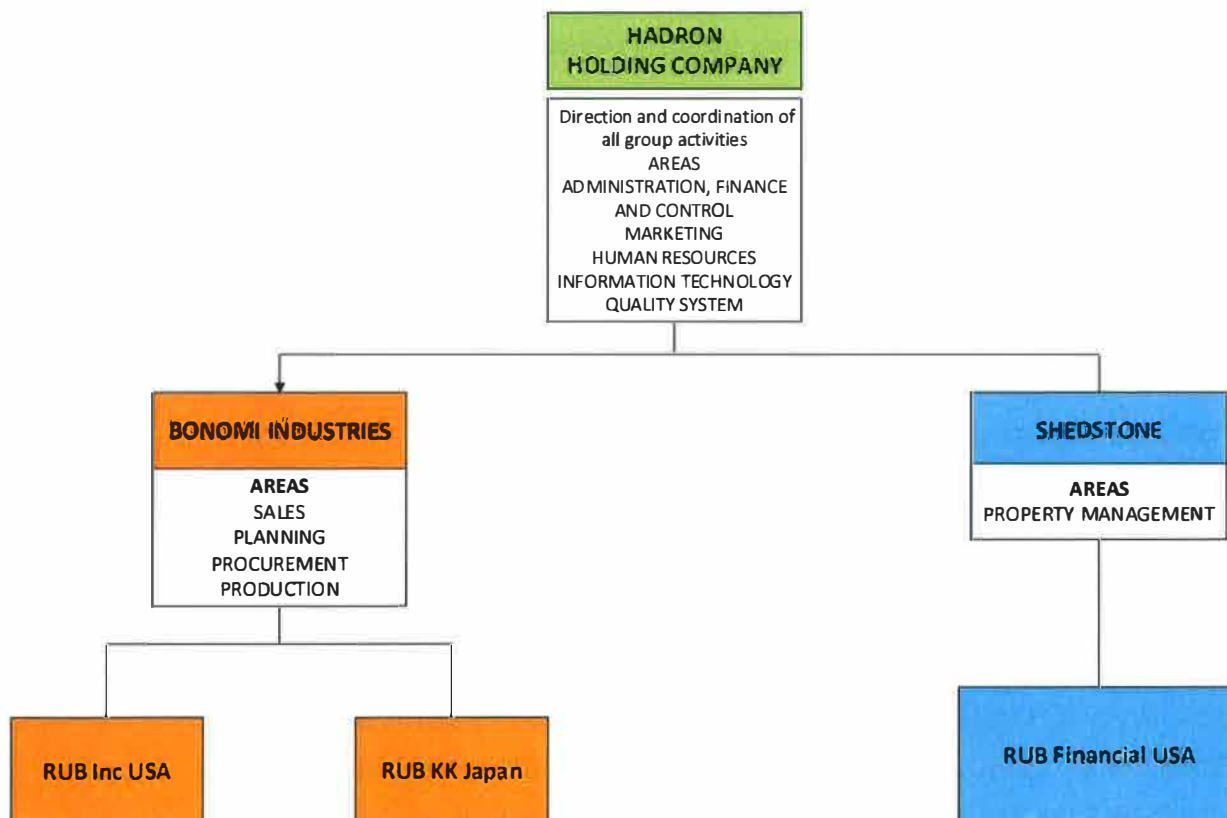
HADRON
HOLDING COMPANY

Direction and coordination of all group activities
AREAS
ADMINISTRATION, FINANCE AND CONTROL
MARKETING
HUMAN RESOURCES
INFORMATION TECHNOLOGY
QUALITY SYSTEM

BONOMI INDUSTRIES

AREAS
SALES
PLANNING
PROCUREMENT
PRODUCTION

SHEDSTONE

AREAS
PROPERTY MANAGEMENT

RUB Inc USA

RUB KK Japan

RUB Financial USA